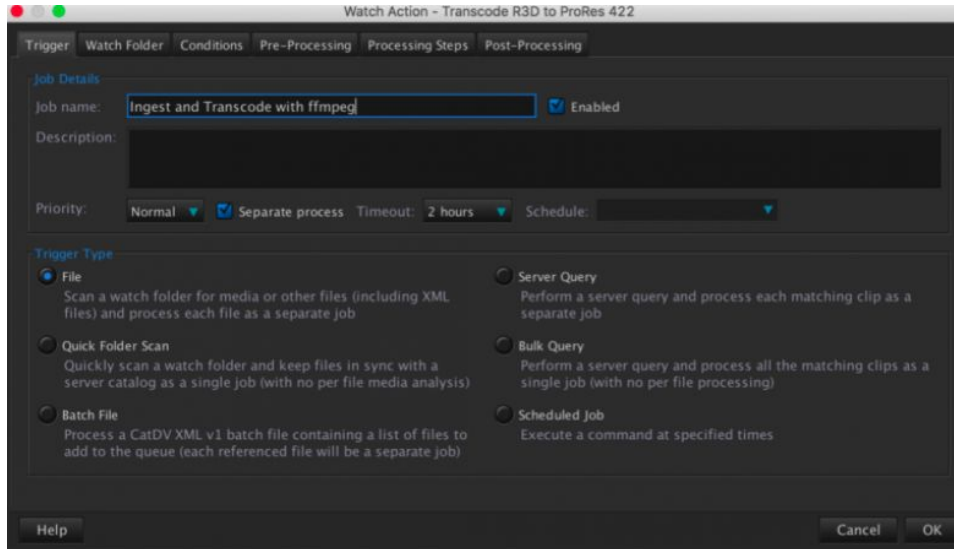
Watch Action - Transcode R3D to ProRes 422

Trigger | Watch Folder | Conditions | Pre-Processing | Processing Steps | Post-Processing

Job Details

Job name: Ingest and Transcode with ffmpeg

Enabled

Description:

Priority: Normal

Separate process

Timeout: 2 hours

Schedule:

Trigger Type

File
Scan a watch folder for media or other files (including XML files) and process each file as a separate job

Server Query
Perform a server query and process each matching clip as a separate job

Quick Folder Scan
Quickly scan a watch folder and keep files in sync with a server catalog as a single job (with no per file media analysis)

Bulk Query
Perform a server query and process all the matching clips as a single job (with no per file processing)

Batch File
Process a CatDV XML v1 batch file containing a list of files to add to the queue (each referenced file will be a separate job)

Scheduled Job
Execute a command at specified times

Help

Cancel

OK